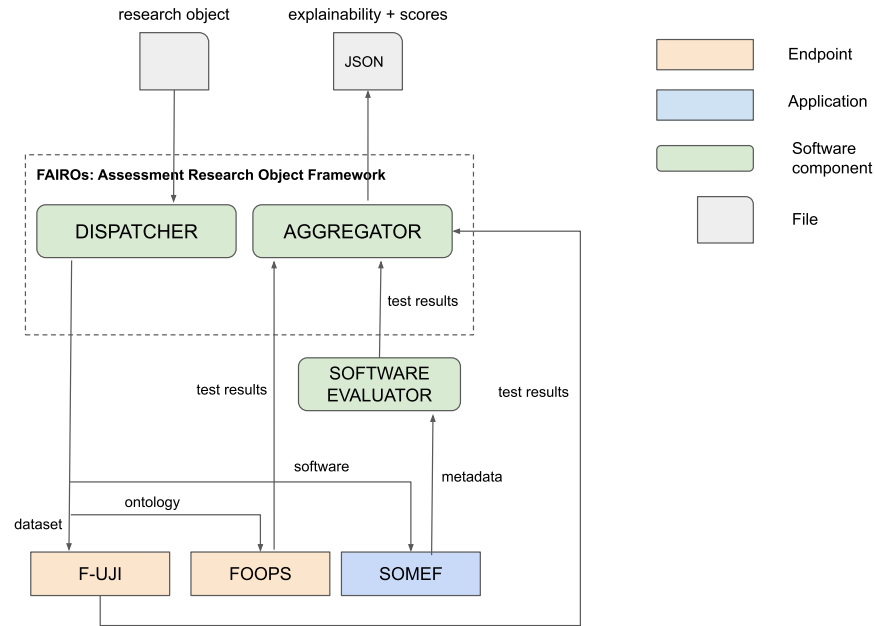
research object

explainability + scores

JSON

Endpoint

Application

Software component

File

FAIROs: Assessment Research Object Framework

DISPATCHER

AGGREGATOR

test results

SOFTWARE EVALUATOR

test results

test results

software

metadata

ontology

dataset

F-UJI

FOOPS

SOMEF